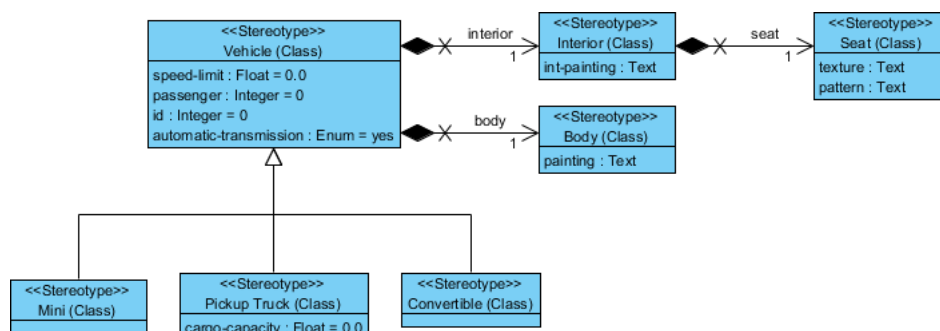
<<Stereotype>>
Vehicle (Class)
speed-limit : Float = 0.0
passenger : Integer = 0
id : Integer = 0
automatic-transmission : Enum = yes

interior
1

<<Stereotype>>
Interior (Class)
int-painting : Text

seat
1

<<Stereotype>>
Seat (Class)
texture : Text
pattern : Text

body
1

<<Stereotype>>
Body (Class)
painting : Text

<<Stereotype>>
Mini (Class)

<<Stereotype>>
Pickup Truck (Class)
cargo-capacity : Float = 0.0

<<Stereotype>>
Convertible (Class)